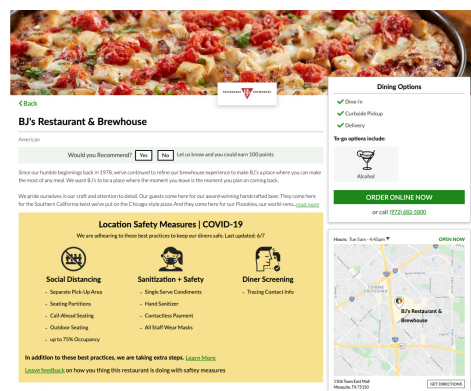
< Back

BJ's Restaurant & Brewhouse

American

Would you Recommend? Yes No Let us know and you could earn 100 points

Since our humble beginnings back in 1978, we've continued to refine our brewhouse experience to make BJ's a place where you can make the most of any meal. We want BJ's to be a place where the moment you leave is the moment you plan on coming back.

We pride ourselves in our craft and attention to detail. Our guests come here for our award-winning handcrafted beer. They come here for the Southern California twist we've put on the Chicago-style pizza. And they come here for our Pizookies, our world-renowned...read more

Location Safety Measures | COVID-19

We are adhearing to these best practices to keep our diners safe. Last updated: 6/7

Social Distancing
- Separate Pick-Up Area
- Seating Partitions
- Call-Ahead Seating
- Outdoor Seating
- up to 75% Occupancy

Sanitization + Safety
- Single Serve Condiments
- Hand Sanitizer
- Contactless Payment
- All Staff Wear Masks

Diner Screening
- Tracing Contact Info

In addition to these best practices, we are taking extra steps. Learn More

Leave feedback on how you thing this restaurant is doing with safety measures

Dining Options
Dine-In
Curbside Pickup
Delivery

To-go options include:
Alcohol

ORDER ONLINE NOW
or call (972) 682-5800

Hours: Tue 11am - 4:45pm OPEN NOW

BJ's Restaurant & Brewhouse

1106 Town East Mall
Mesquite, TX 75150

GET DIRECTIONS